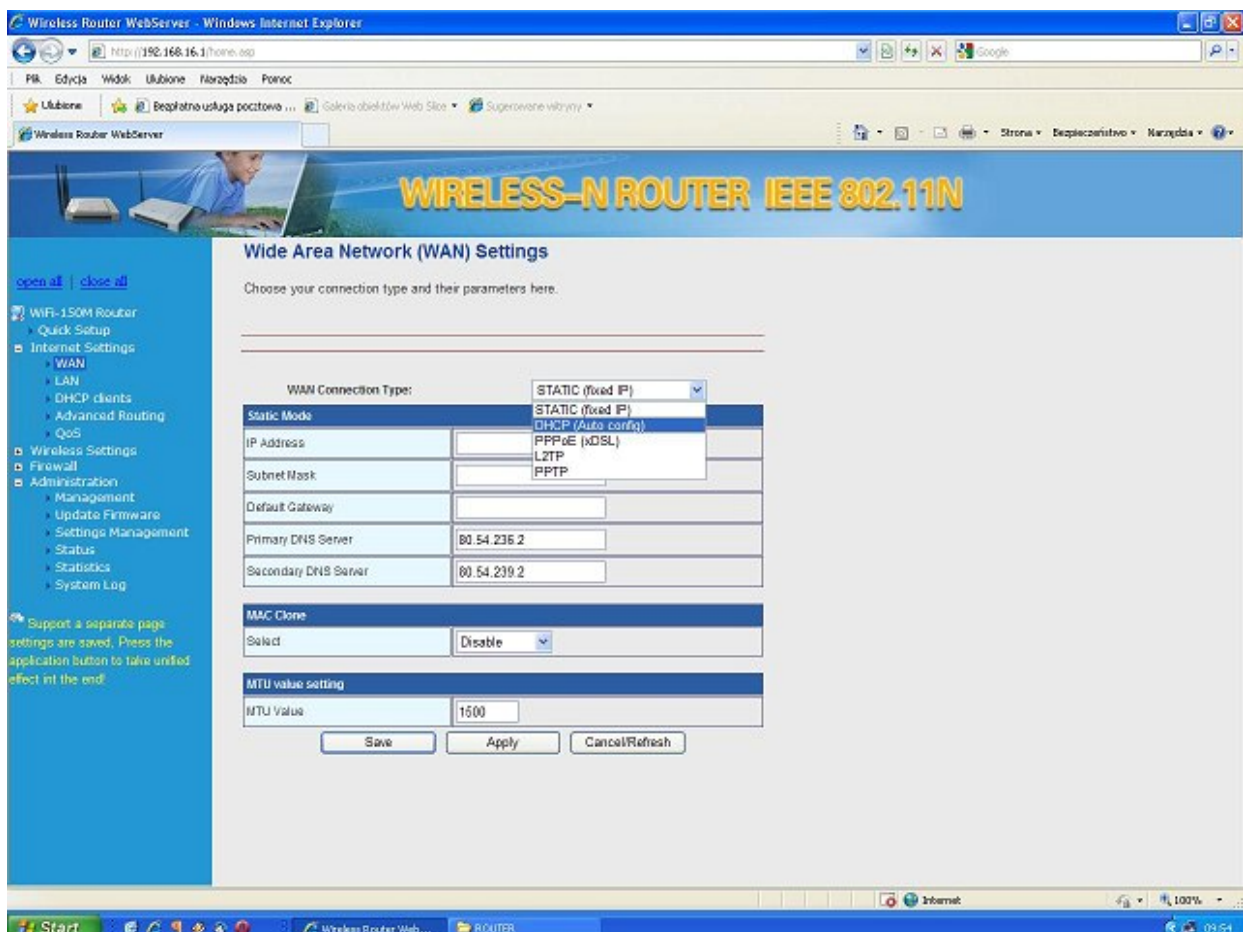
Wireless Router WebServer - Windows Internet Explorer

http://192.168.16.1/home.asp

Google

Plik Edycja Widok Ulubione Narzędzia Pomoc

Ulubione Bezpłatna usługa pocztowa ... Galeria obiektów Web Slice Sugerowane witryny

Wireless Router WebServer

Strona Bezpieczeństwo Narzędzia

WIRELESS-N ROUTER IEEE 802.11N

open all | close all

WiFi-150M Router
Quick Setup
Internet Settings
WAN
LAN
DHCP clients
Advanced Routing
QoS
Wireless Settings
Firewall
Administration
Management
Update Firmware
Settings Management
Status
Statistics
System Log

Support a separate page settings are saved, Press the application button to take unified effect int the end!

Wide Area Network (WAN) Settings

Choose your connection type and their parameters here.

WAN Connection Type: STATIC (fixed IP)

STATIC (fixed IP)
DHCP (Auto config)
PPPoE (xDSL)
L2TP
PPTP

Static Mode

| IP Address | |
|---|---|
| Subnet Mask | |
| Default Gateway | |
| Primary DNS Server | 80.54.236.2 |
| Secondary DNS Server | 80.54.239.2 |

MAC Clone

| Select | Disable |
|---|---|

MTU value setting

| MTU Value | 1500 |
|---|---|

Save Apply Cancel/Refresh

Internet 100%

Start Wireless Router Web... ROUTER 09:54